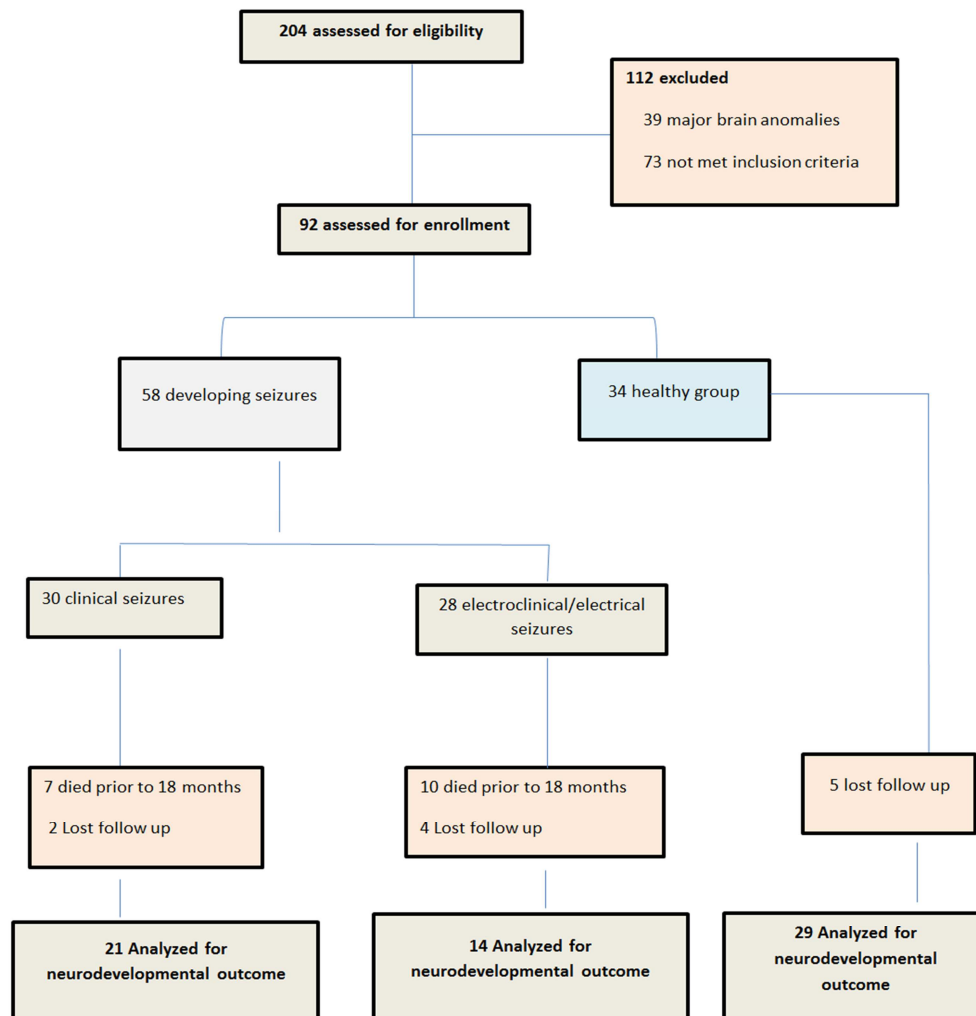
204 assessed for eligibility

112 excluded

39 major brain anomalies

73 not met inclusion criteria

92 assessed for enrollment

58 developing seizures

34 healthy group

30 clinical seizures

28 electroclinical/electrical seizures

7 died prior to 18 months

2 Lost follow up

10 died prior to 18 months

4 Lost follow up

5 lost follow up

21 Analyzed for neurodevelopmental outcome

14 Analyzed for neurodevelopmental outcome

29 Analyzed for neurodevelopmental outcome